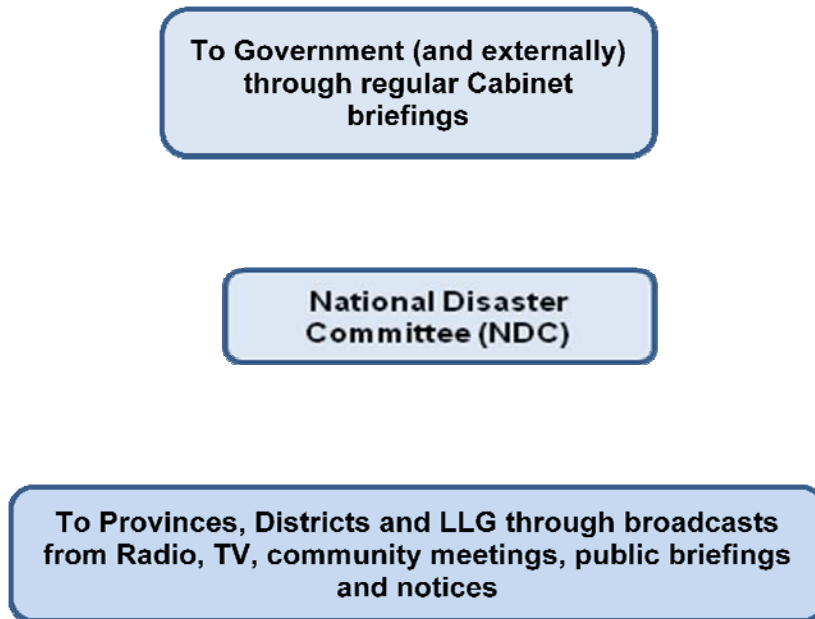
To Government (and externally) through regular Cabinet briefings

National Disaster Committee (NDC)

To Provinces, Districts and LLG through broadcasts from Radio, TV, community meetings, public briefings and notices